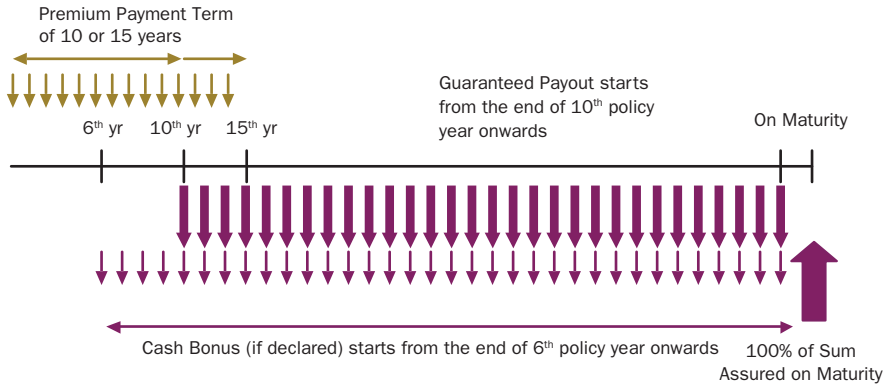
Premium Payment Term of 10 or 15 years

Guaranteed Payout starts from the end of 10$^{th}$ policy year onwards

6$^{th}$ yr

10$^{th}$ yr

15$^{th}$ yr

On Maturity

Cash Bonus (if declared) starts from the end of 6$^{th}$ policy year onwards

100% of Sum Assured on Maturity